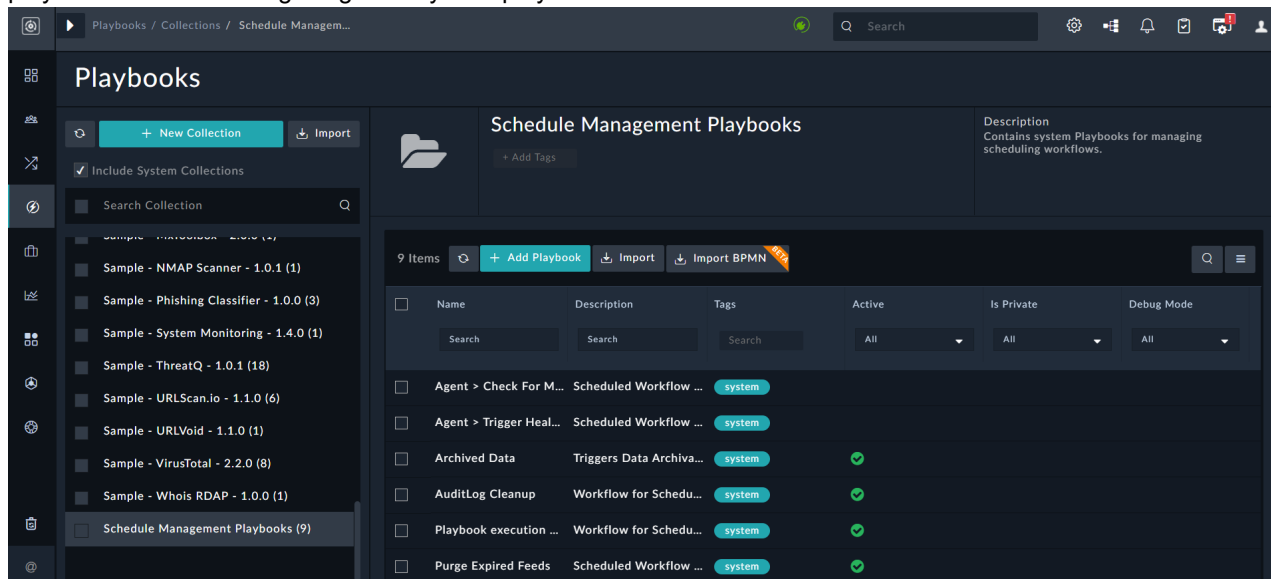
Playbooks / Collections / Schedule Managem...

Search

Playbooks

New Collection

Import

Include System Collections

Search Collection

Sample - NMAP Scanner - 1.0.1 (1)

Sample - Phishing Classifier - 1.0.0 (3)

Sample - System Monitoring - 1.4.0 (1)

Sample - ThreatQ - 1.0.1 (18)

Sample - URLScan.io - 1.1.0 (6)

Sample - URLVoid - 1.1.0 (1)

Sample - VirusTotal - 2.2.0 (8)

Sample - Whois RDAP - 1.0.0 (1)

Schedule Management Playbooks (9)

Schedule Management Playbooks

+ Add Tags

Description
Contains system Playbooks for managing scheduling workflows.

9 Items

Add Playbook

Import

Import BPMN

BETA

| Name | Description | Tags | Active | Is Private | Debug Mode |
|---|---|---|---|---|---|
| Search | Search | Search | All | All | All |
| Agent > Check For M... | Scheduled Workflow ... | system | | | |
| Agent > Trigger Heal... | Scheduled Workflow ... | system | | | |
| Archived Data | Triggers Data Archiva... | system | | | |
| AuditLog Cleanup | Workflow for Schedu... | system | | | |
| Playbook execution ... | Workflow for Schedu... | system | | | |
| Purge Expired Feeds | Scheduled Workflow ... | system | | | |